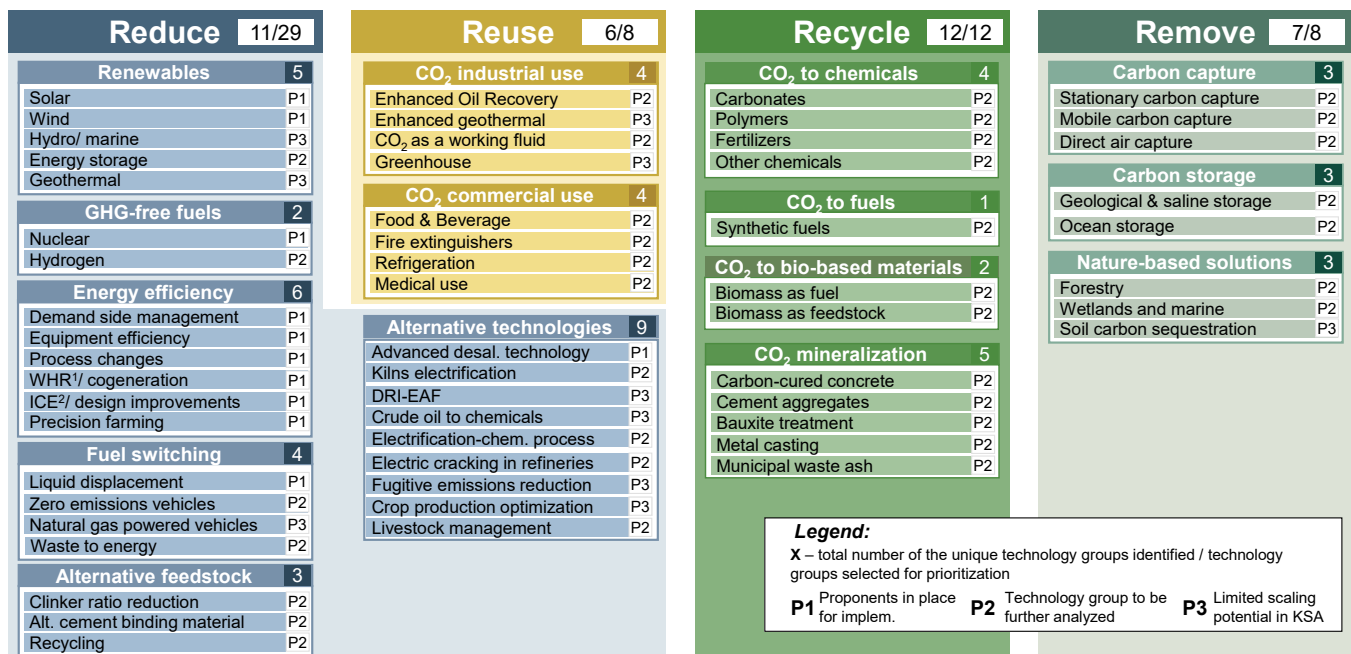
Reduce 11/29

Renewables 5

| | |
|---|---|
| Solar | P1 |
| Wind | P1 |
| Hydro/ marine | P3 |
| Energy storage | P2 |
| Geothermal | P3 |

GHG-free fuels 2

| | |
|---|---|
| Nuclear | P1 |
| Hydrogen | P2 |

Energy efficiency 6

| | |
|---|---|
| Demand side management | P1 |
| Equipment efficiency | P1 |
| Process changes | P1 |
| WHR$^1$/ cogeneration | P1 |
| ICE$^2$/ design improvements | P1 |
| Precision farming | P1 |

Fuel switching 4

| | |
|---|---|
| Liquid displacement | P1 |
| Zero emissions vehicles | P2 |
| Natural gas powered vehicles | P3 |
| Waste to energy | P2 |

Alternative feedstock 3

| | |
|---|---|
| Clinker ratio reduction | P2 |
| Alt. cement binding material | P2 |
| Recycling | P2 |

Reuse 6/8

$CO_2$ industrial use 4

| | |
|---|---|
| Enhanced Oil Recovery | P2 |
| Enhanced geothermal | P3 |
| $CO_2$ as a working fluid | P2 |
| Greenhouse | P3 |

$CO_2$ commercial use 4

| | |
|---|---|
| Food & Beverage | P2 |
| Fire extinguishers | P2 |
| Refrigeration | P2 |
| Medical use | P2 |

Alternative technologies 9

| | |
|---|---|
| Advanced desal. technology | P1 |
| Kilns electrification | P2 |
| DRI-EAF | P3 |
| Crude oil to chemicals | P3 |
| Electrification-chem. process | P2 |
| Electric cracking in refineries | P2 |
| Fugitive emissions reduction | P3 |
| Crop production optimization | P3 |
| Livestock management | P2 |

Recycle 12/12

$CO_2$ to chemicals 4

| | |
|---|---|
| Carbonates | P2 |
| Polymers | P2 |
| Fertilizers | P2 |
| Other chemicals | P2 |

$CO_2$ to fuels 1

| | |
|---|---|
| Synthetic fuels | P2 |

$CO_2$ to bio-based materials 2

| | |
|---|---|
| Biomass as fuel | P2 |
| Biomass as feedstock | P2 |

$CO_2$ mineralization 5

| | |
|---|---|
| Carbon-cured concrete | P2 |
| Cement aggregates | P2 |
| Bauxite treatment | P2 |
| Metal casting | P2 |
| Municipal waste ash | P2 |

Remove 7/8

Carbon capture 3

| | |
|---|---|
| Stationary carbon capture | P2 |
| Mobile carbon capture | P2 |
| Direct air capture | P2 |

Carbon storage 3

| | |
|---|---|
| Geological & saline storage | P2 |
| Ocean storage | P2 |

Nature-based solutions 3

| | |
|---|---|
| Forestry | P2 |
| Wetlands and marine | P2 |
| Soil carbon sequestration | P3 |

Legend:
X – total number of the unique technology groups identified / technology groups selected for prioritization
P1 Proponents in place for implem. P2 Technology group to be further analyzed P3 Limited scaling potential in KSA